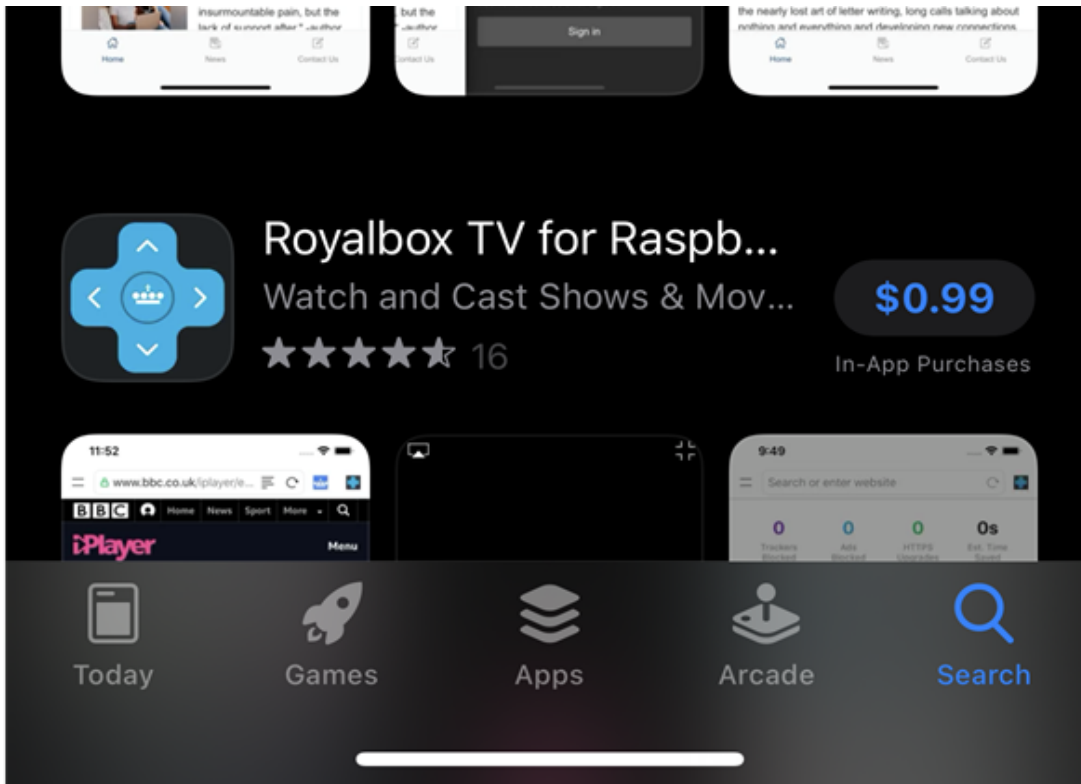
insurmountable pain, but the lack of support after" -author

Home News Contact Us

but the -author

Contact Us

Sign in

the nearly lost art of letter writing, long calls talking about nothing and everything and developing new connections.

Home News Contact Us

Royalbox TV for Raspb...

Watch and Cast Shows & Mov...

16

$0.99

In-App Purchases

11:52

www.bbc.co.uk/iplayer/e...

BBC Home News Sport More Menu

iPlayer

9:49

Search or enter website

0 Trackers Blocked

0 Ads Blocked

0 HTTPS Upgrades

0s Est. Time Saved

Today

Games

Apps

Arcade

Search